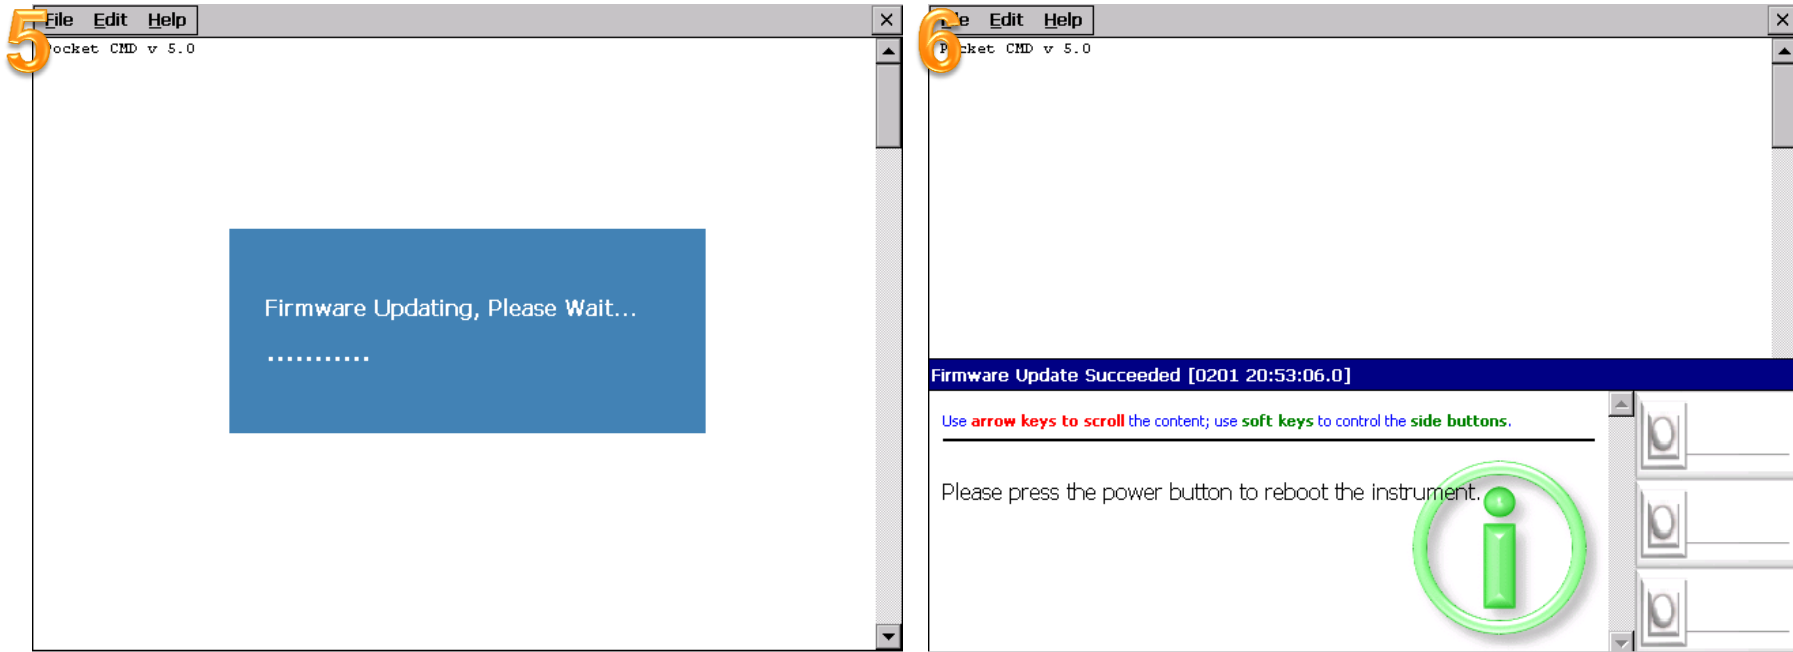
5

File Edit Help

ocket CMD v 5.0

Firmware Updating, Please Wait...

...........

6

e Edit Help

P cket CMD v 5.0

Firmware Update Succeeded [0201 20:53:06.0]

Use arrow keys to scroll the content; use soft keys to control the side buttons.

Please press the power button to reboot the instrument.